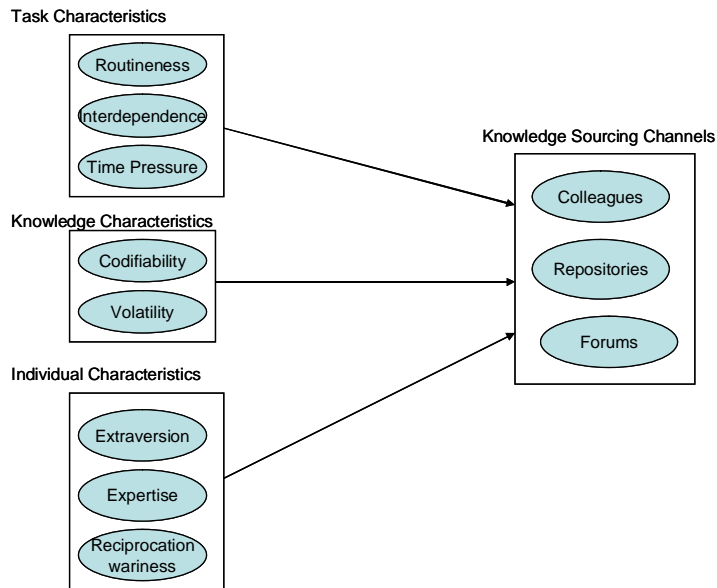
Task Characteristics

Routineness

Interdependence

Time Pressure

Knowledge Characteristics

Codifiability

Volatility

Individual Characteristics

Extraversion

Expertise

Reciprocation wariness

Knowledge Sourcing Channels

Colleagues

Repositories

Forums